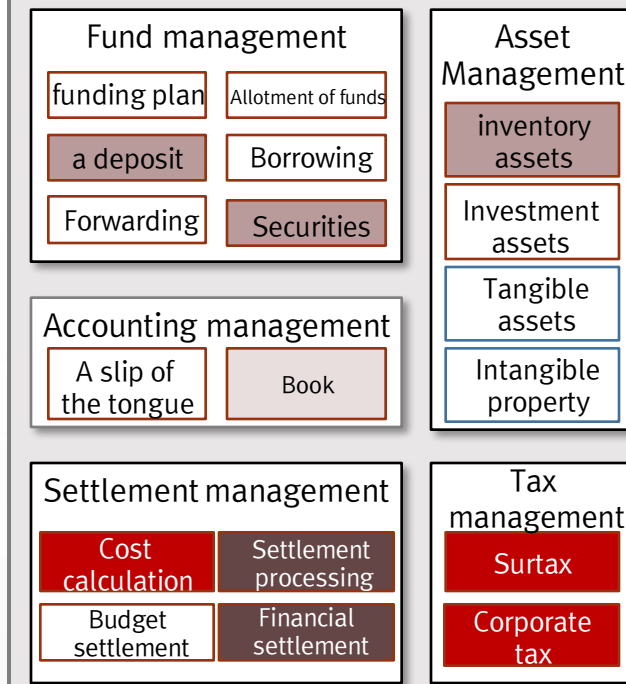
Fund management

funding plan

Allotment of funds

a deposit

Borrowing

Forwarding

Securities

Asset Management

inventory assets

Investment assets

Tangible assets

Intangible property

Accounting management

A slip of the tongue

Book

Settlement management

Cost calculation

Settlement processing

Budget settlement

Financial settlement

Tax management

Surtax

Corporate tax